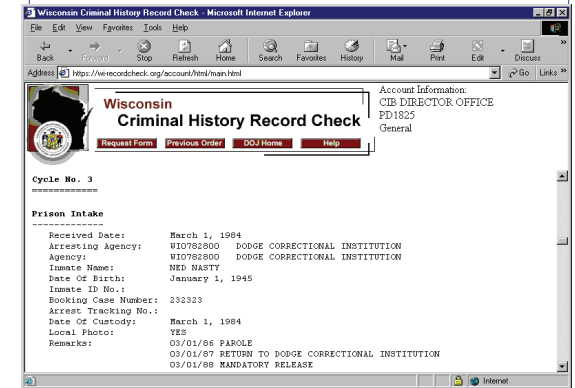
Wisconsin Criminal History Record Check - Microsoft Internet Explorer

File Edit View Favorites Tools Help

Back Forward Stop Refresh Home Search Favorites History Mail Print Edit Discuss

Address https://wi-recordcheck.org/account/html/main.html Go Links

Wisconsin
Criminal History Record Check

Request Form Previous Order DOJ Home Help

Account Information:
CIB DIRECTOR OFFICE
PD1825
General

Cycle No. 3
============

Prison Intake
-------------

| | |
|---|---|
| Received Date: | March 1, 1984 |
| Arresting Agency: | WI0782800 DODGE CORRECTIONAL INSTITUTION |
| Agency: | WI0782800 DODGE CORRECTIONAL INSTITUTION |
| Inmate Name: | NED NASTY |
| Date Of Birth: | January 1, 1945 |
| Inmate ID No.: | |
| Booking Case Number: | 232323 |
| Arrest Tracking No.: | |
| Date Of Custody: | March 1, 1984 |
| Local Photo: | YES |
| Remarks: | 03/01/86 PAROLE<br>03/01/87 RETURN TO DODGE CORRECTIONAL INSTITUTION<br>03/01/88 MANDATORY RELEASE |

Internet